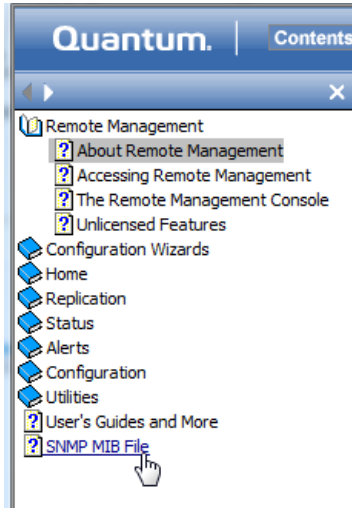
Quantum. Contents

×

Remote Management
About Remote Management
Accessing Remote Management
The Remote Management Console
Unlicensed Features
Configuration Wizards
Home
Replication
Status
Alerts
Configuration
Utilities
User's Guides and More
SNMP MIB File